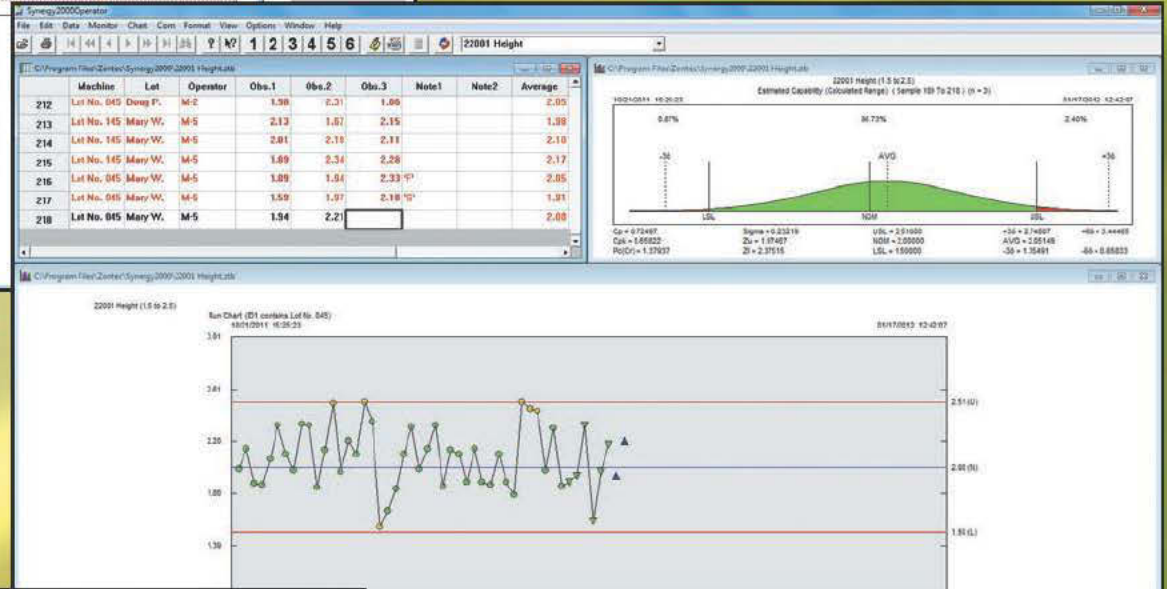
Synergy2000Operator

File Edit Data Monitor Chart Com Format View Options Window Help

? 1 2 3 4 5 6 22001 Height

C:\Program Files\Zontec\Synergy2000\22001 Height.stb

| | Machine | Lot | Operator | Obs.1 | Obs.2 | Obs.3 | Note1 | Note2 | Average |
|---|---|---|---|---|---|---|---|---|---|
| 212 | Lot No. 045 | Doug P. | M-2 | 1.98 | 2.31 | 1.86 | | | 2.05 |
| 213 | Lot No. 145 | Mary W. | M-5 | 2.13 | 1.87 | 2.15 | | | 1.98 |
| 214 | Lot No. 145 | Mary W. | M-5 | 2.01 | 2.18 | 2.11 | | | 2.10 |
| 215 | Lot No. 145 | Mary W. | M-5 | 1.89 | 2.34 | 2.28 | | | 2.17 |
| 216 | Lot No. 045 | Mary W. | M-5 | 1.89 | 1.94 | 2.33 'F' | | | 2.05 |
| 217 | Lot No. 045 | Mary W. | M-5 | 1.59 | 1.97 | 2.18 'G' | | | 1.91 |
| 218 | Lot No. 045 | Mary W. | M-5 | 1.94 | 2.21 | | | | 2.08 |

C:\Program Files\Zontec\Synergy2000\22001 Height.stb

22001 Height (1.5 to 2.5)
Estimated Capability (Calculated Range) ( Sample 181 To 218 ) (n = 3)

10/21/2011 15:26:23 01/17/2012 12:42:07

0.87% 96.73% 2.40%

-3б AVG +3б

LSL NOM USL

Cp = 0.72497 Sigma = 0.23219 USL = 2.51000 +3б = 2.74807 +6б = 3.44465
Cpk = 0.65822 Zu = 1.97467 NOM = 2.00000 AVG = 2.05149 
Pp(Cr) = 1.37937 Zl = 2.37515 LSL = 1.50000 -3б = 1.35491 -6б = 0.65833

C:\Program Files\Zontec\Synergy2000\22001 Height.stb

22001 Height (1.5 to 2.5)

Run Chart (ID1 contains Lot No. 045)
10/21/2011 15:26:23 01/17/2012 12:42:07

3.01
2.61
2.20
1.80
1.39

2.51 (U)
2.00 (N)
1.50 (L)